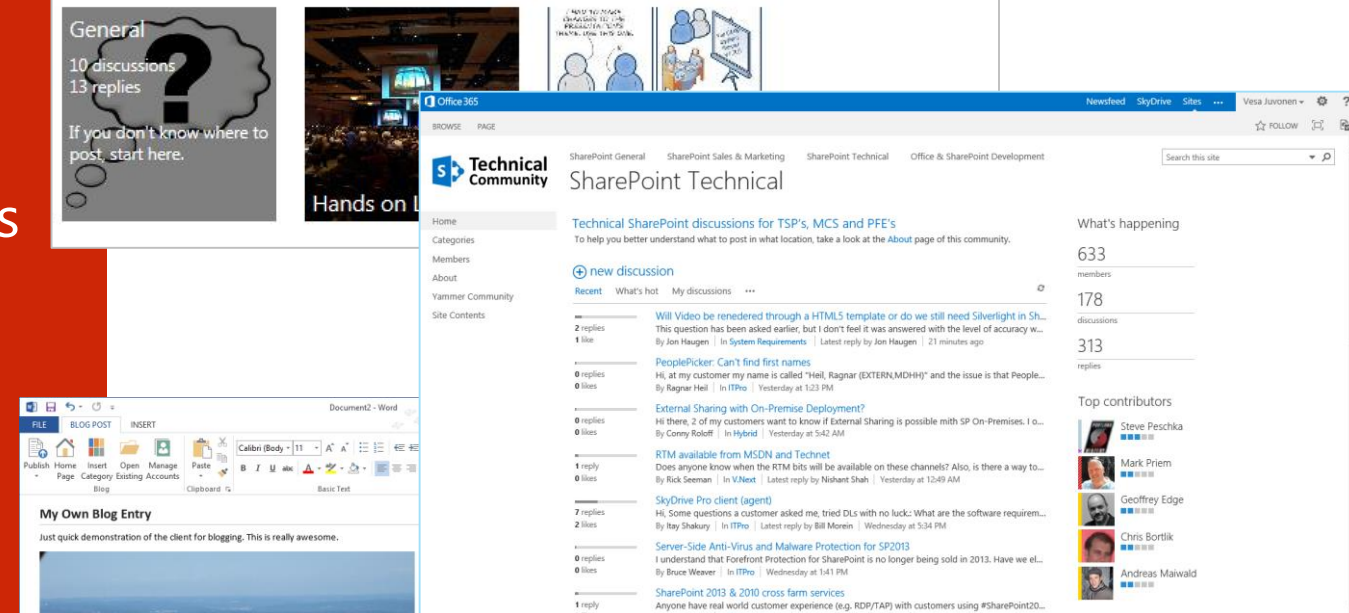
General
10 discussions
13 replies

If you don't know where to post, start here.

Hands on L

s

Office 365
Newsfeed SkyDrive Sites ... Vesa Juvonen ?
BROWSE PAGE
FOLLOW

Technical Community
SharePoint General SharePoint Sales & Marketing SharePoint Technical Office & SharePoint Development
SharePoint Technical
Search this site

Home
Categories
Members
About
Yammer Community
Site Contents

Technical SharePoint discussions for TSP's, MCS and PFE's
To help you better understand what to post in what location, take a look at the About page of this community.

new discussion
Recent What's hot My discussions ...

2 replies 1 like
Will Video be renedered through a HTML5 template or do we still need Silverlight in Sh...
This question has been asked earlier, but I don't feel it was answered with the level of accuracy w...
By Jon Haugen | In System Requirements | Latest reply by Jon Haugen | 21 minutes ago

0 replies 0 likes
PeoplePicker: Can't find first names
Hi, at my customer my name is called "Heil, Ragnar (EXTERN,MDHH)" and the issue is that People...
By Ragnar Heil | In ITPro | Yesterday at 1:23 PM

0 replies 0 likes
External Sharing with On-Premise Deployment?
Hi there, 2 of my customers want to know if External Sharing is possible with SP On-Premises. I o...
By Conny Roloff | In Hybrid | Yesterday at 5:42 AM

1 reply 0 likes
RTM available from MSDN and Technet
Does anyone know when the RTM bits will be available on these channels? Also, is there a way to...
By Rick Seeman | In V.Next | Latest reply by Nishant Shah | Yesterday at 12:49 AM

7 replies 2 likes
SkyDrive Pro client (agent)
Hi, Some questions a customer asked me, tried DLs with no luck.: What are the software requirem...
By Itay Shakury | In ITPro | Latest reply by Bill Morein | Wednesday at 5:34 PM

0 replies 0 likes
Server-Side Anti-Virus and Malware Protection for SP2013
I understand that Forefront Protection for SharePoint is no longer being sold in 2013. Have we el...
By Bruce Weaver | In ITPro | Wednesday at 1:41 PM

1 reply
SharePoint 2013 & 2010 cross farm services
Anyone have real world customer experience (e.g. RDP/TAP) with customers using #SharePoint20...

What's happening
633
members
178
discussions
313
replies

Top contributors
Steve Peschka
Mark Priem
Geoffrey Edge
Chris Bortlik
Andreas Maiwald

Document2 - Word
FILE BLOG POST INSERT
Publish Home Page Insert Category Open Existing Manage Accounts
Blog
Paste
Clipboard
Calibri (Body - 11
B I U abc
Basic Text

My Own Blog Entry
Just quick demonstration of the client for blogging. This is really awesome.